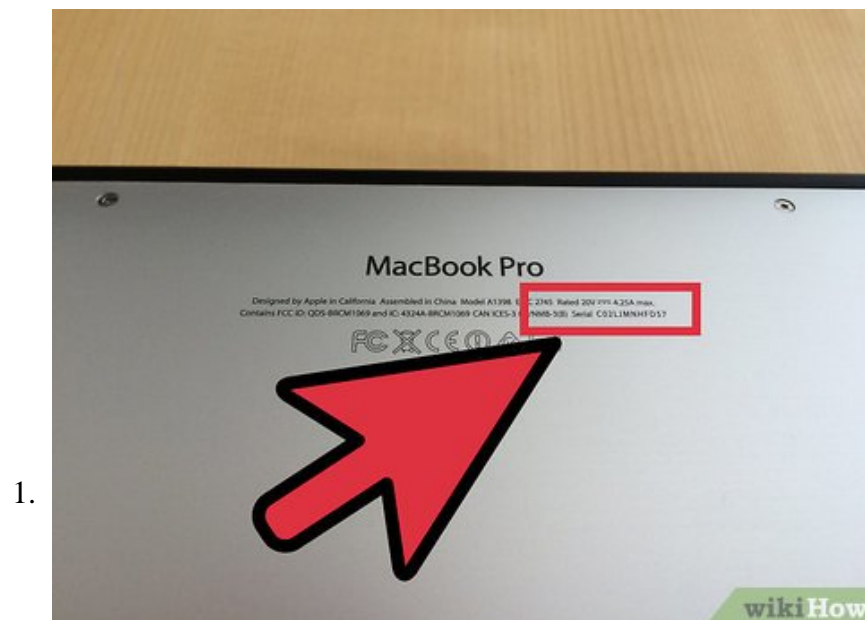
1.

MacBook Pro

Designed by Apple in California Assembled in China Model A1398 E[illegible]C 2745 Rated 20V ⎓ 4.25A max.
Contains FCC ID: QDS-BRCM1069 and IC: 4324A-BRCM1069 CAN ICES-3 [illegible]/NMB-3(B) Serial C02LJMNHFD57

wikiHow